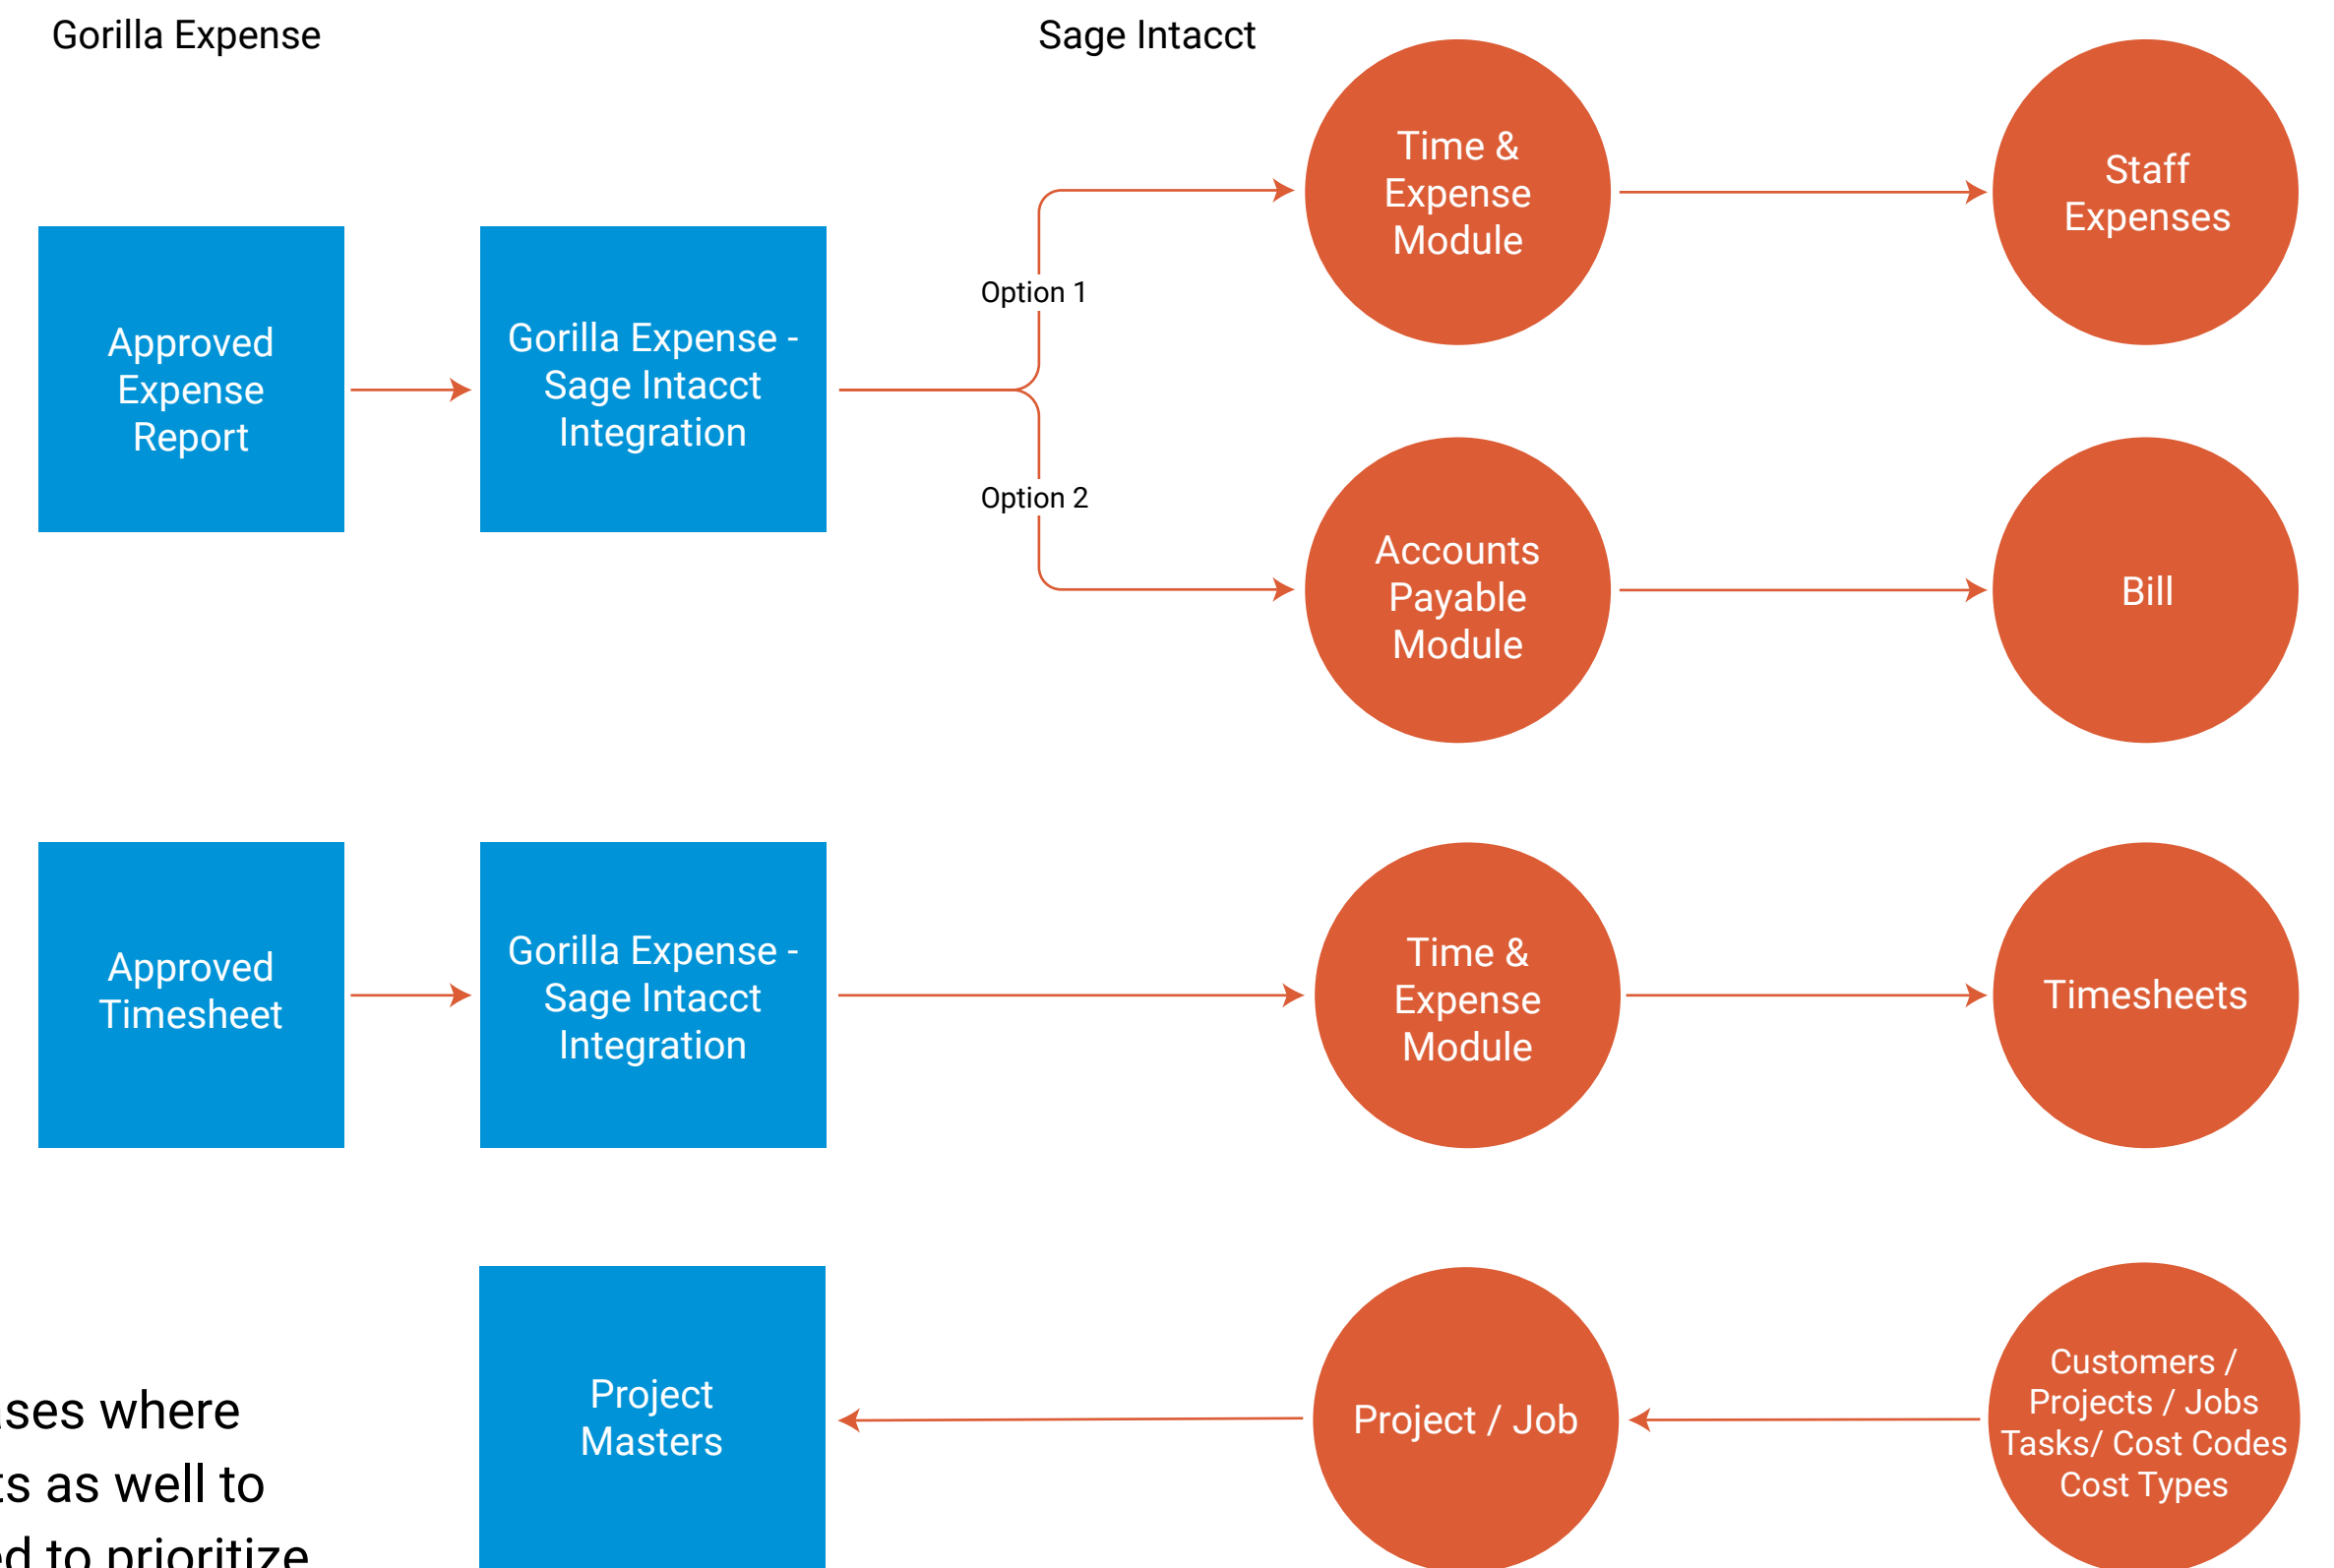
Gorilla Expense

Sage Intacct

Approved Expense Report

Gorilla Expense - Sage Intacct Integration

Option 1

Option 2

Time & Expense Module

Staff Expenses

Accounts Payable Module

Bill

Approved Timesheet

Gorilla Expense - Sage Intacct Integration

Time & Expense Module

Timesheets

Project Masters

Project / Job

Customers / Projects / Jobs Tasks/ Cost Codes Cost Types

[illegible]ses where
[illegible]s as well to
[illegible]d to prioritize